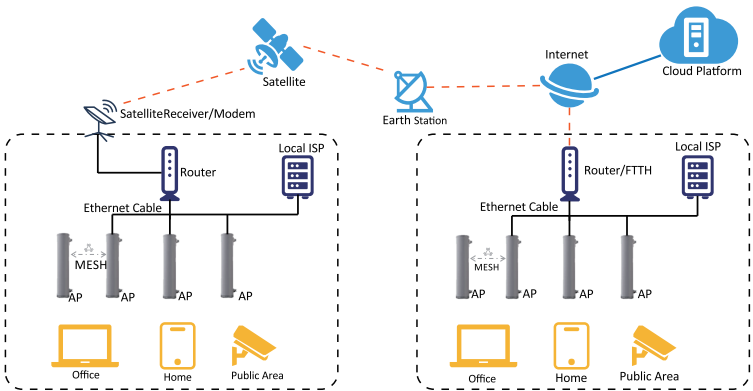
Satellite

Internet

Cloud Platform

SatelliteReceiver/Modem

Earth Station

Router

Local ISP

Router/FTTH

Local ISP

Ethernet Cable

Ethernet Cable

MESH

AP

AP

AP

AP

MESH

AP

AP

AP

AP

Office

Home

Public Area

Office

Home

Public Area